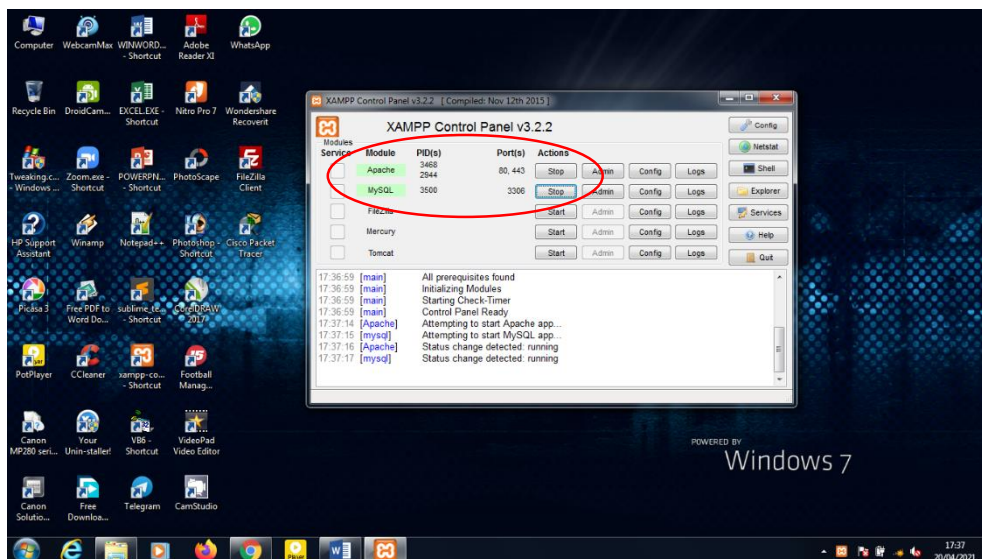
Computer WebcamMax WINWORD... - Shortcut Adobe Reader XI WhatsApp

Recycle Bin DroidCam... EXCEL.EXE - Shortcut Nitro Pro 7 Wondershare Recoverit

Tweaking.c... - Windows ... Zoom.exe - Shortcut POWERPN... - Shortcut PhotoScape FileZilla Client

HP Support Assistant Winamp Notepad++ Photoshop - Shortcut Cisco Packet Tracer

Picasa 3 Free PDF to Word Do... sublime_te... - Shortcut CorelDRAW 2017

PotPlayer CCleaner xampp-co... - Shortcut Football Manag...

Canon MP280 seri... Your Unin-staller! VB6 - Shortcut VideoPad Video Editor

Canon Solutio... Free Downloa... Telegram CamStudio

XAMPP Control Panel v3.2.2 [ Compiled: Nov 12th 2015 ]

XAMPP Control Panel v3.2.2

Config
Netstat
Shell
Explorer
Services
Help
Quit

| Modules Service | Module | PID(s) | Port(s) | Actions | | | |
|---|---|---|---|---|---|---|---|
| | Apache | 3468 2944 | 80, 443 | Stop | Admin | Config | Logs |
| | MySQL | 3500 | 3306 | Stop | Admin | Config | Logs |
| | FileZilla | | | Start | Admin | Config | Logs |
| | Mercury | | | Start | Admin | Config | Logs |
| | Tomcat | | | Start | Admin | Config | Logs |

17:36:59 [main] All prerequisites found
17:36:59 [main] Initializing Modules
17:36:59 [main] Starting Check-Timer
17:36:59 [main] Control Panel Ready
17:37:14 [Apache] Attempting to start Apache app...
17:37:15 [mysql] Attempting to start MySQL app...
17:37:16 [Apache] Status change detected: running
17:37:17 [mysql] Status change detected: running

POWERED BY
Windows 7

17:37
20/04/2021